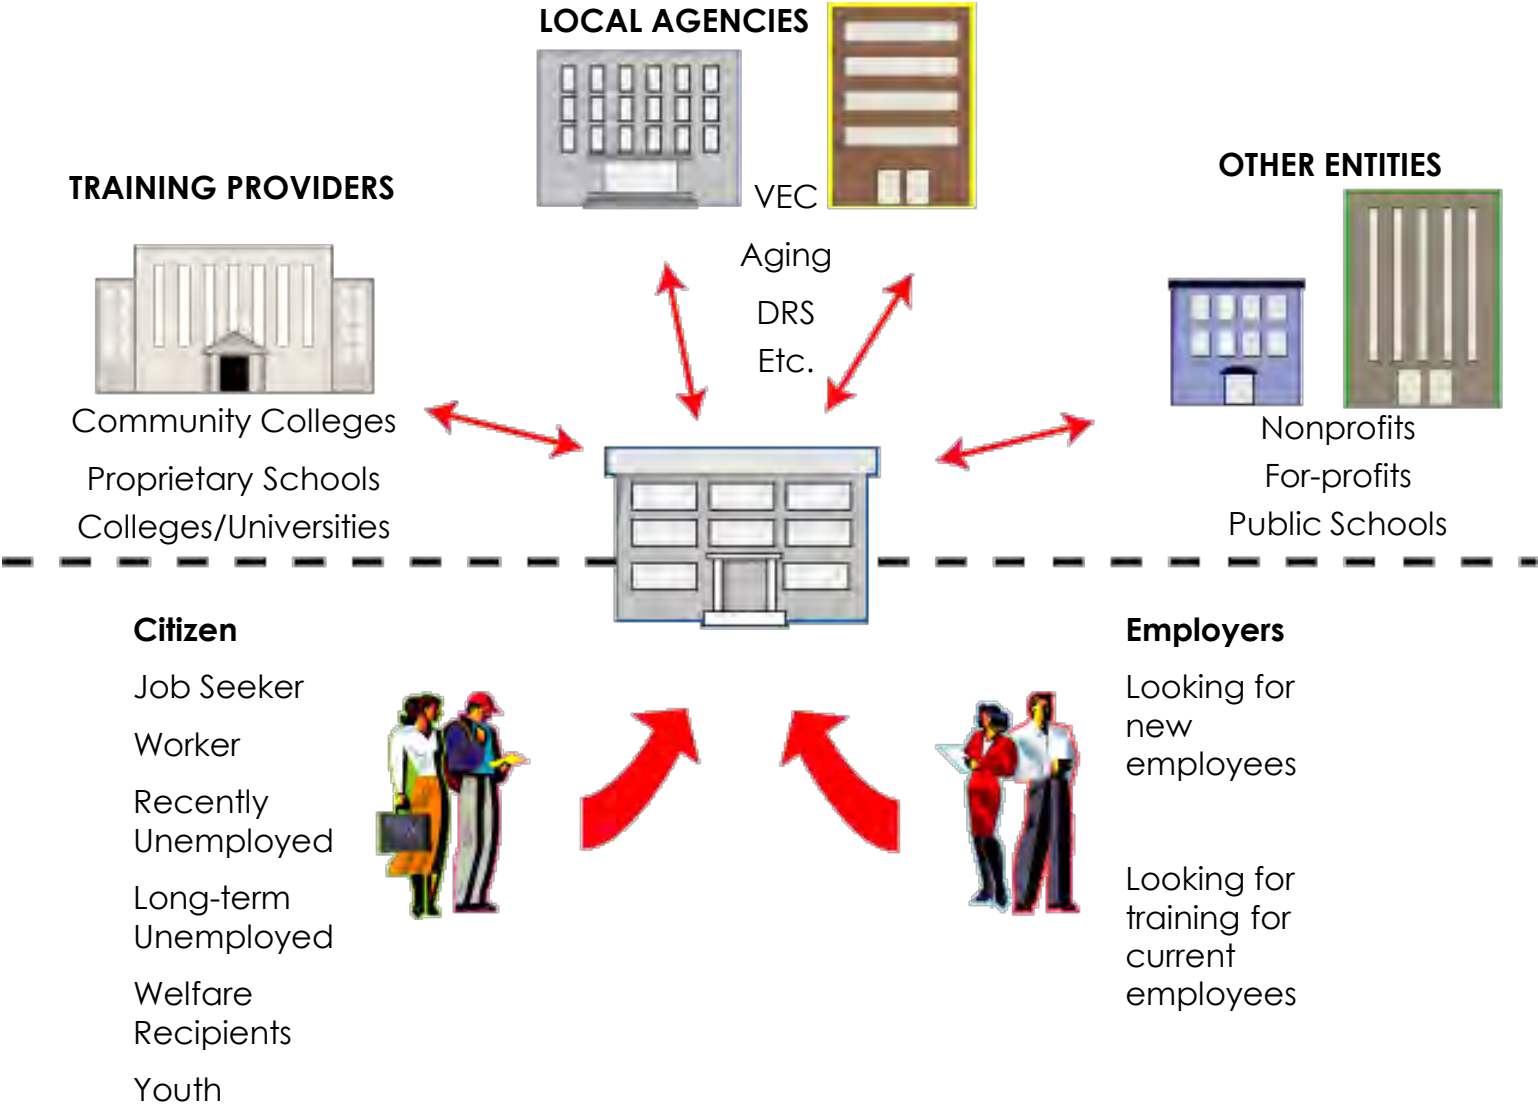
LOCAL AGENCIES

VEC

Aging

DRS

Etc.

TRAINING PROVIDERS

Community Colleges

Proprietary Schools

Colleges/Universities

OTHER ENTITIES

Nonprofits

For-profits

Public Schools

Citizen

Job Seeker

Worker

Recently Unemployed

Long-term Unemployed

Welfare Recipients

Youth

Employers

Looking for new employees

Looking for training for current employees